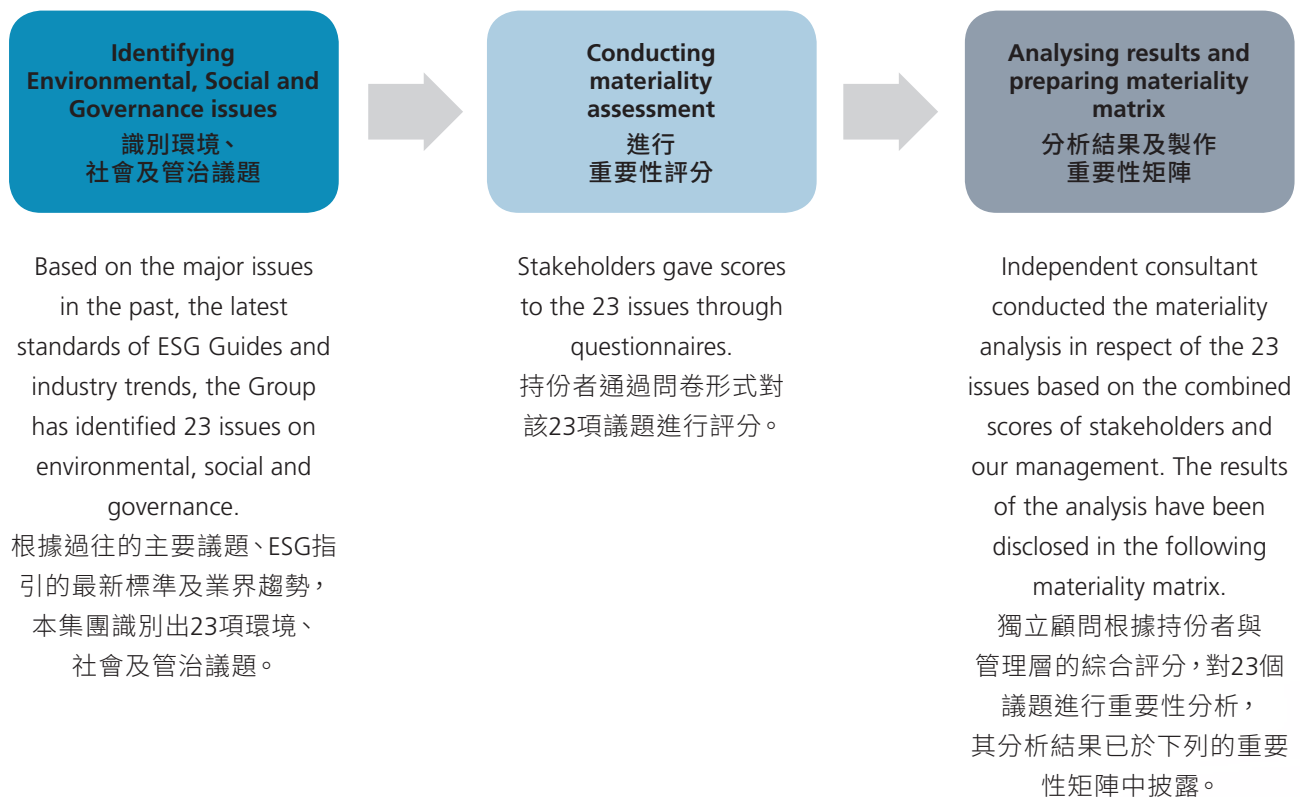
Identifying Environmental, Social and Governance issues
識別環境、社會及管治議題

Based on the major issues in the past, the latest standards of ESG Guides and industry trends, the Group has identified 23 issues on environmental, social and governance.
根據過往的主要議題、ESG指引的最新標準及業界趨勢，本集團識別出23項環境、社會及管治議題。

Conducting materiality assessment
進行重要性評分

Stakeholders gave scores to the 23 issues through questionnaires.
持份者通過問卷形式對該23項議題進行評分。

Analysing results and preparing materiality matrix
分析結果及製作重要性矩陣

Independent consultant conducted the materiality analysis in respect of the 23 issues based on the combined scores of stakeholders and our management. The results of the analysis have been disclosed in the following materiality matrix.
獨立顧問根據持份者與管理層的綜合評分，對23個議題進行重要性分析，其分析結果已於下列的重要性矩陣中披露。